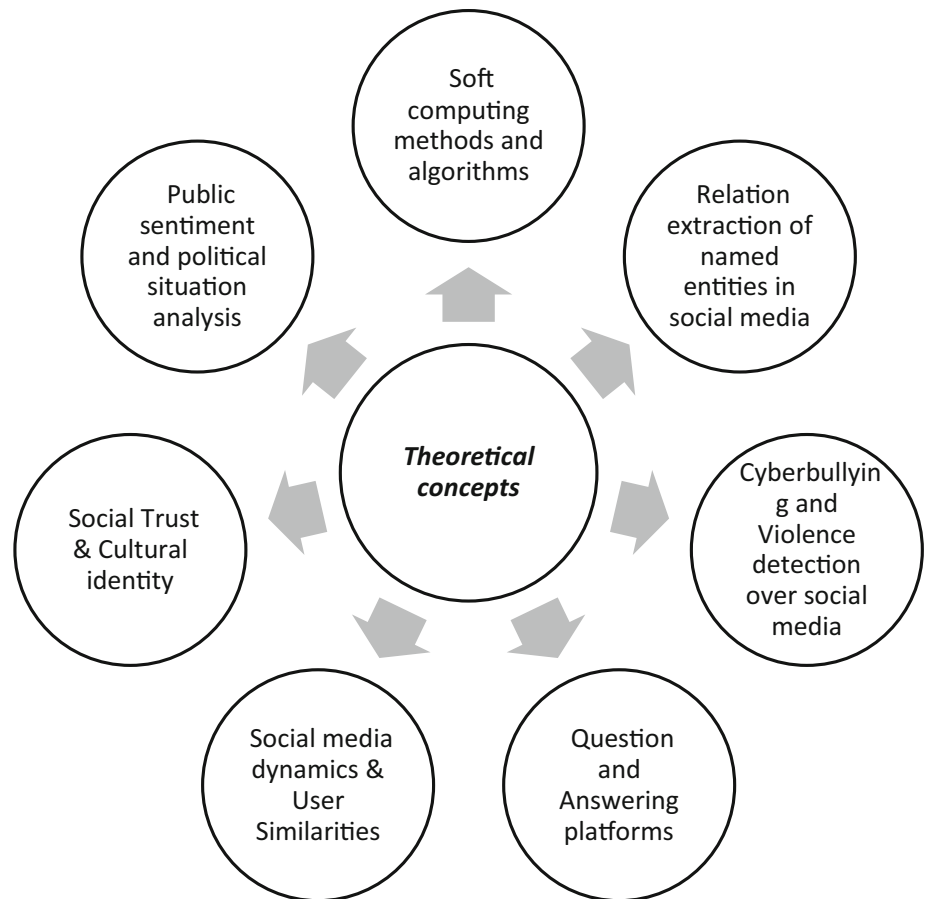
Soft computing methods and algorithms

Public sentiment and political situation analysis

Relation extraction of named entities in social media

Theoretical concepts

Social Trust & Cultural identity

Cyberbullyin g and Violence detection over social media

Social media dynamics & User Similarities

Question and Answering platforms